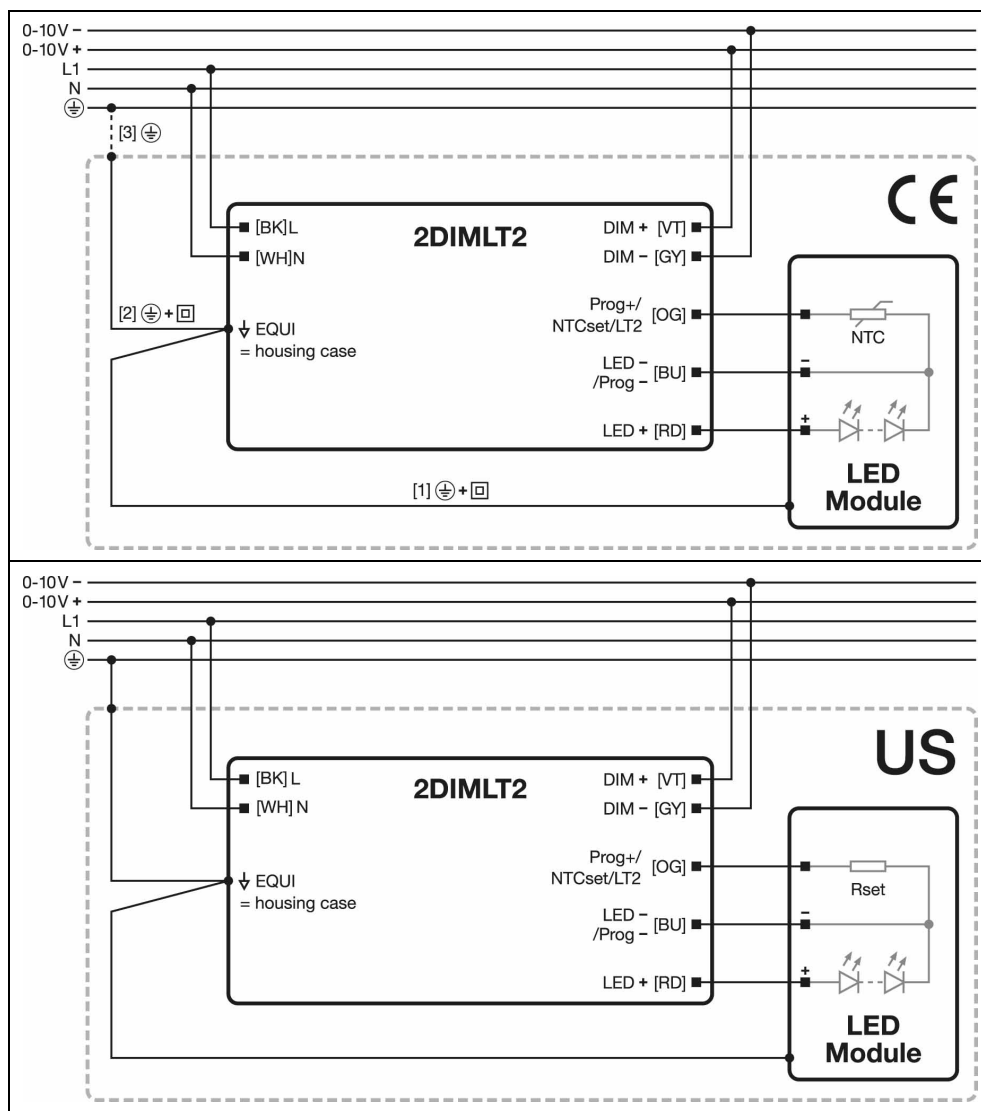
0-10V −
0-10V +
L1
N
⏚

[3] ⏚

CE

[BK] L
[WH] N
2DIMLT2
DIM + [VT]
DIM − [GY]

[2] ⏚ + ▣
EQUI
= housing case

Prog+/
NTCset/LT2 [OG]
NTC

LED −
/Prog − [BU]
−

LED + [RD]
+

LED
Module

[1] ⏚ + ▣

0-10V −
0-10V +
L1
N
⏚

US

[BK] L
[WH] N
2DIMLT2
DIM + [VT]
DIM − [GY]

EQUI
= housing case

Prog+/
NTCset/LT2 [OG]
Rset

LED −
/Prog − [BU]
−

LED + [RD]
+

LED
Module